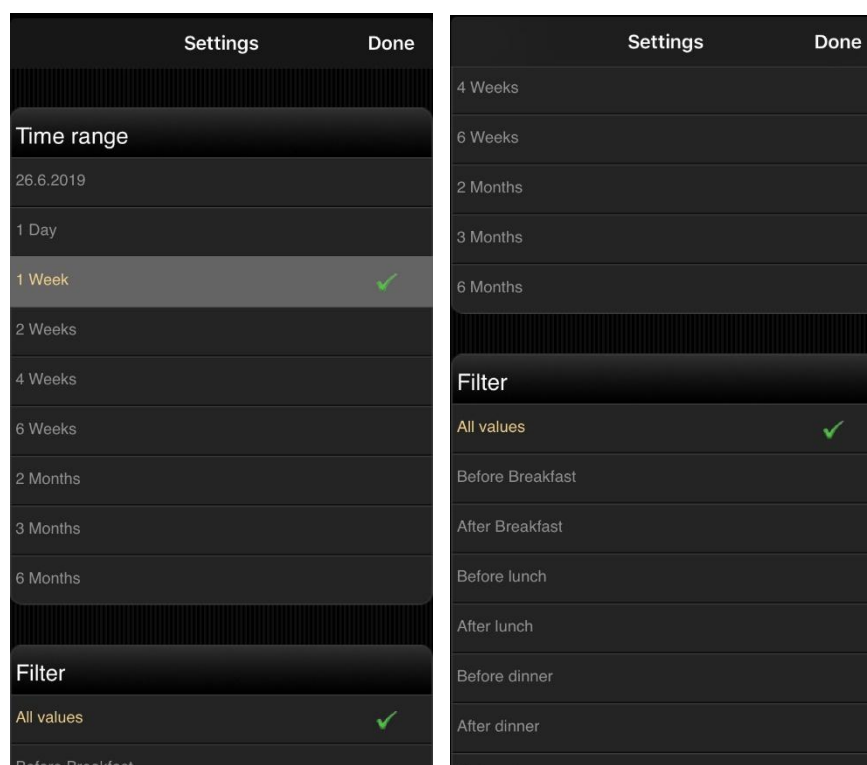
Settings Done

Time range

26.6.2019

1 Day

1 Week

2 Weeks

4 Weeks

6 Weeks

2 Months

3 Months

6 Months

Filter

All values

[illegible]

Settings Done

4 Weeks

6 Weeks

2 Months

3 Months

6 Months

Filter

All values

Before Breakfast

After Breakfast

Before lunch

After lunch

Before dinner

After dinner